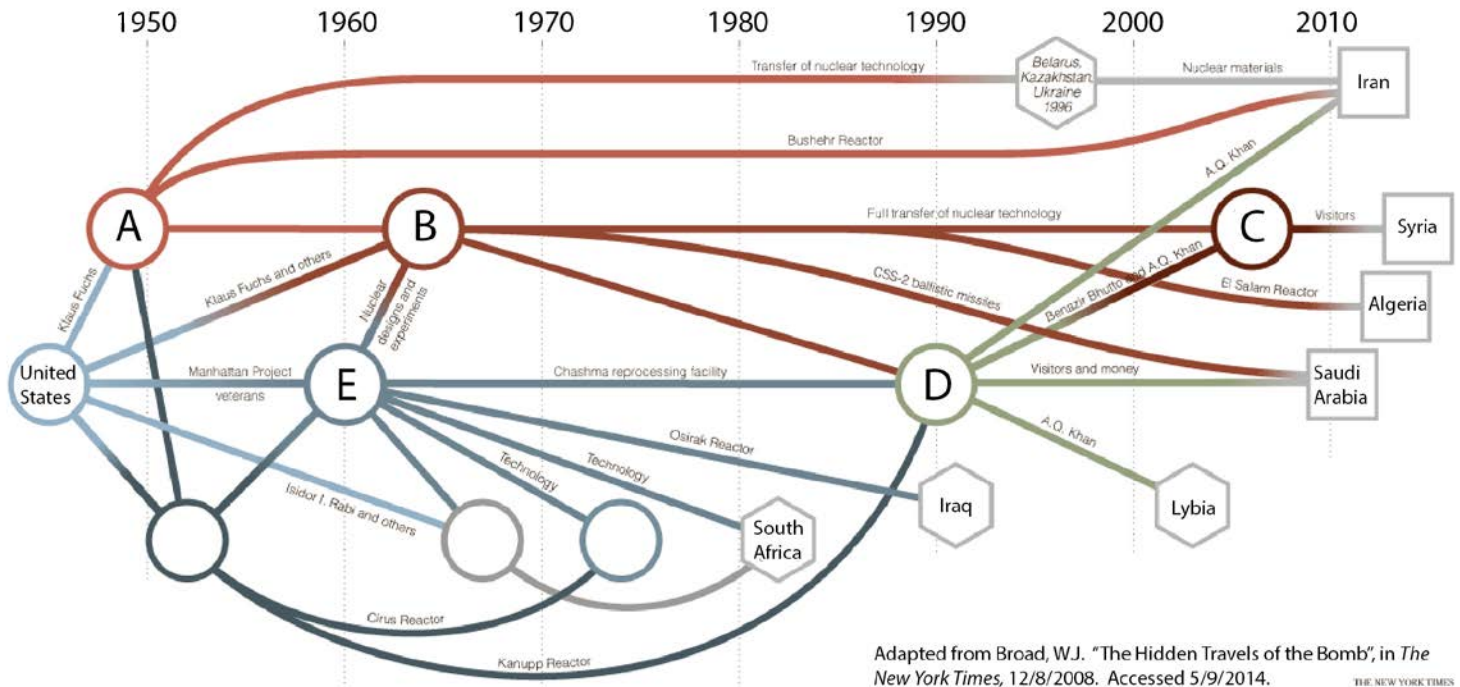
1950 1960 1970 1980 1990 2000 2010

Transfer of nuclear technology

Belarus, Kazakhstan, Ukraine 1996

Nuclear materials

Iran

Bushehr Reactor

A.Q. Khan

A

B

Full transfer of nuclear technology

C

Visitors

Syria

Klaus Fuchs

Klaus Fuchs and others

Nuclear designs and experiments

CSS-2 ballistic missiles

Benazir Bhutto and A.Q. Khan

El Salam Reactor

Algeria

United States

Manhattan Project veterans

E

Chashma reprocessing facility

D

Visitors and money

Saudi Arabia

A.Q. Khan

Osirak Reactor

Technology

Technology

Isidor I. Rabi and others

South Africa

Iraq

Lybia

Cirus Reactor

Kanupp Reactor

Adapted from Broad, W.J. "The Hidden Travels of the Bomb", in The New York Times, 12/8/2008. Accessed 5/9/2014.

THE NEW YORK TIMES